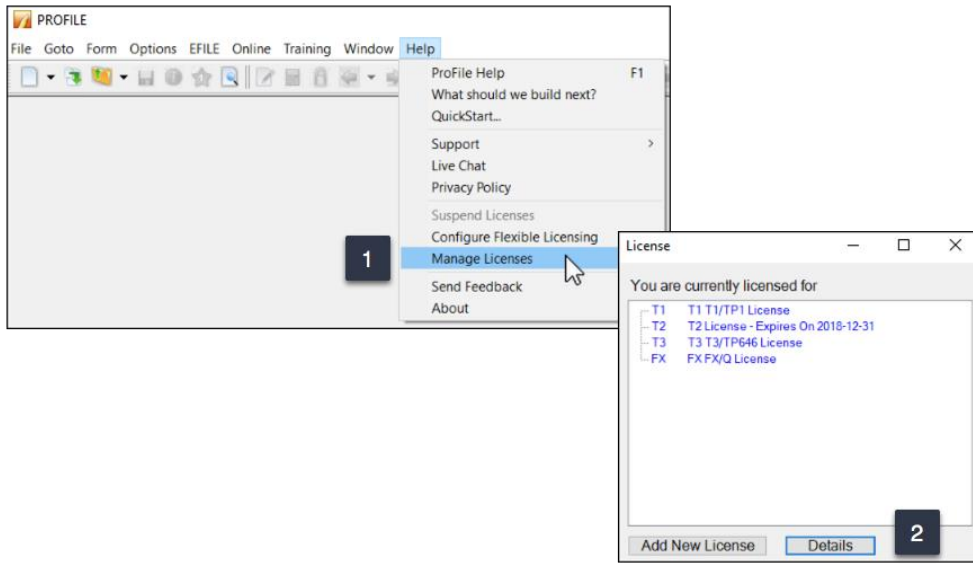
PROFILE

File Goto Form Options EFILE Online Training Window Help

ProFile Help F1
What should we build next?
QuickStart...
Support
Live Chat
Privacy Policy
Suspend Licenses
Configure Flexible Licensing
Manage Licenses
Send Feedback
About

1

License

You are currently licensed for

T1 T1 T1/TP1 License
T2 T2 License - Expires On 2018-12-31
T3 T3 T3/TP646 License
FX FX FX/Q License

Add New License
Details

2